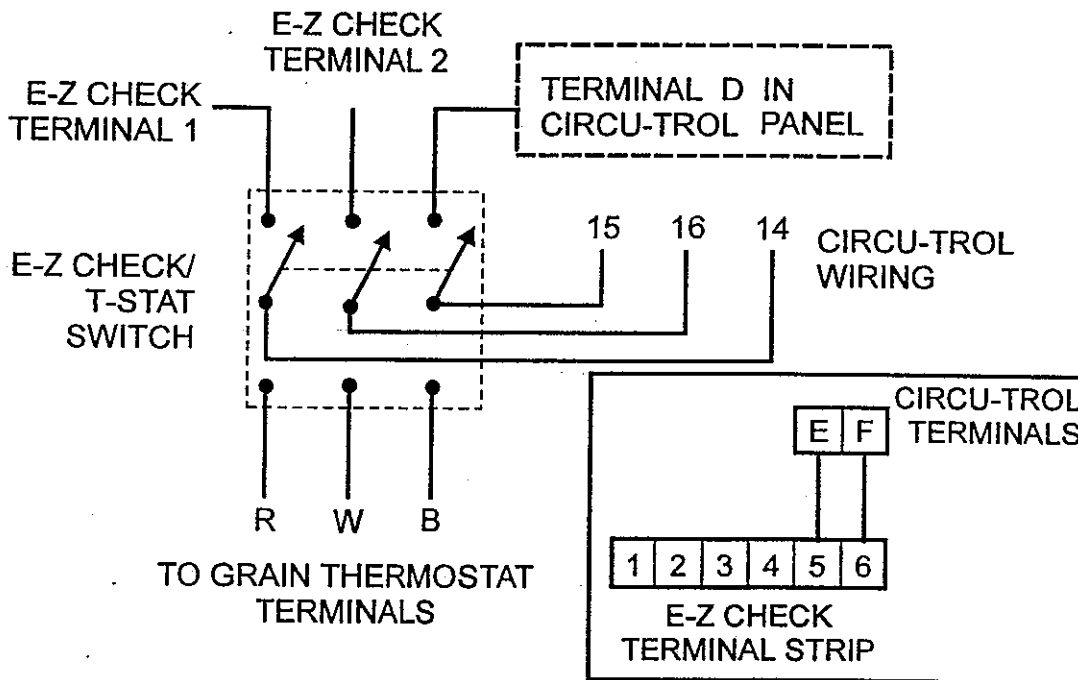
E-Z CHECK TERMINAL 2

E-Z CHECK TERMINAL 1

TERMINAL D IN CIRCU-TROL PANEL

E-Z CHECK/ T-STAT SWITCH

15

16

14

CIRCU-TROL WIRING

R

W

B

TO GRAIN THERMOSTAT TERMINALS

CIRCU-TROL TERMINALS

E

F

| 1 | 2 | 3 | 4 | 5 | 6 |
|---|---|---|---|---|---|

E-Z CHECK TERMINAL STRIP